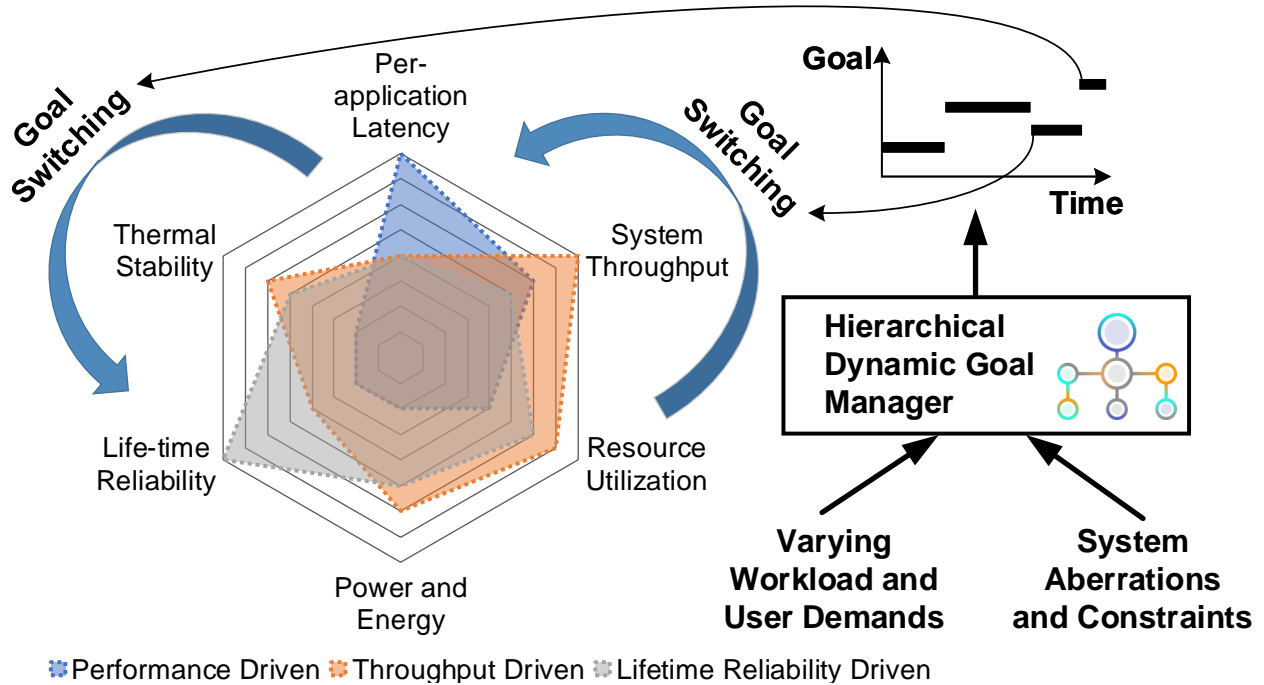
Goal Switching

Per-application Latency

Goal Switching

Goal

Time

Thermal Stability

System Throughput

Hierarchical Dynamic Goal Manager

Life-time Reliability

Resource Utilization

Power and Energy

Varying Workload and User Demands

System Aberrations and Constraints

Performance Driven Throughput Driven Lifetime Reliability Driven